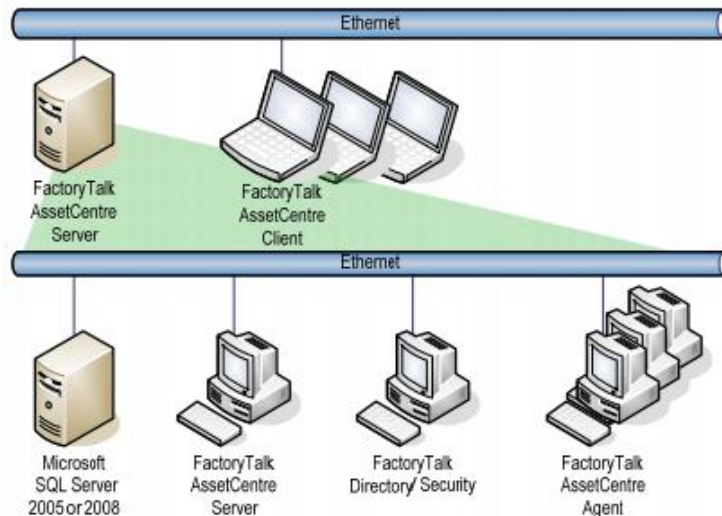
Ethernet

FactoryTalk AssetCentre Server

FactoryTalk AssetCentre Client

Ethernet

Microsoft SQL Server 2005 or 2008

FactoryTalk AssetCentre Server

FactoryTalk Directory/ Security

FactoryTalk AssetCentre Agent